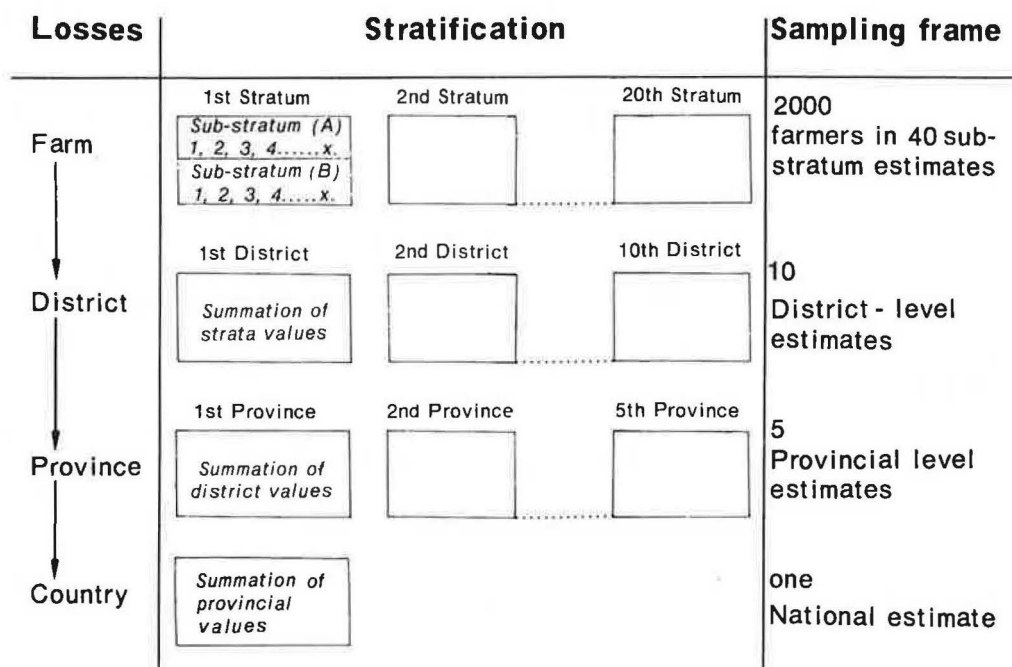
| Losses | Stratification | | | Sampling frame |
|---|---|---|---|---|
| Farm | 1st Stratum<br>Sub-stratum (A)<br>1, 2, 3, 4......x.<br>Sub-stratum (B)<br>1, 2, 3, 4.....x. | 2nd Stratum | 20th Stratum | 2000 farmers in 40 sub-stratum estimates |
| District | 1st District<br>Summation of strata values | 2nd District | 10th District | 10<br>District - level estimates |
| Province | 1st Province<br>Summation of district values | 2nd Province | 5th Province | 5<br>Provincial level estimates |
| Country | Summation of provincial values | | | one<br>National estimate |